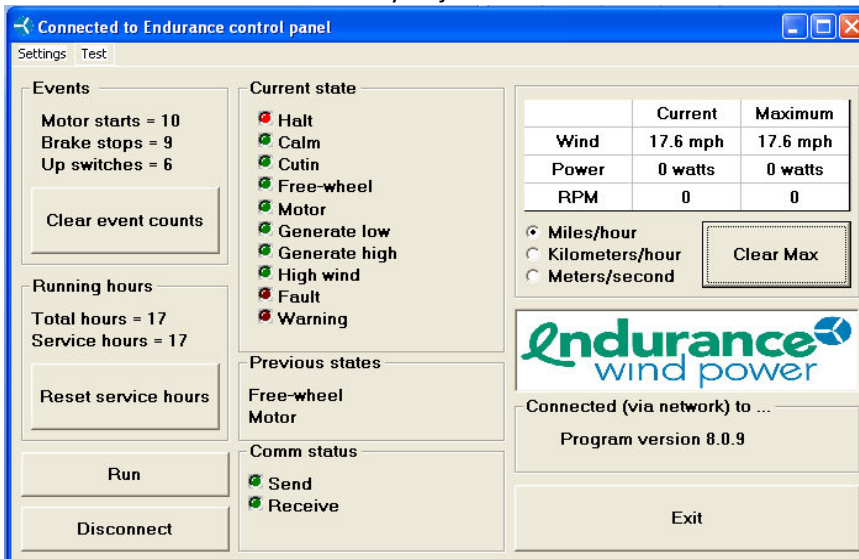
Connected to Endurance control panel

Settings Test

Events

Motor starts = 10
Brake stops = 9
Up switches = 6

Clear event counts

Running hours

Total hours = 17
Service hours = 17

Reset service hours

Run

Disconnect

Current state

Halt
Calm
Cutin
Free-wheel
Motor
Generate low
Generate high
High wind
Fault
Warning

Previous states

Free-wheel
Motor

Comm status

Send
Receive

| | Current | Maximum |
|---|---|---|
| Wind | 17.6 mph | 17.6 mph |
| Power | 0 watts | 0 watts |
| RPM | 0 | 0 |

Miles/hour
Kilometers/hour
Meters/second

Clear Max

Endurance wind power

Connected (via network) to ...

Program version 8.0.9

Exit